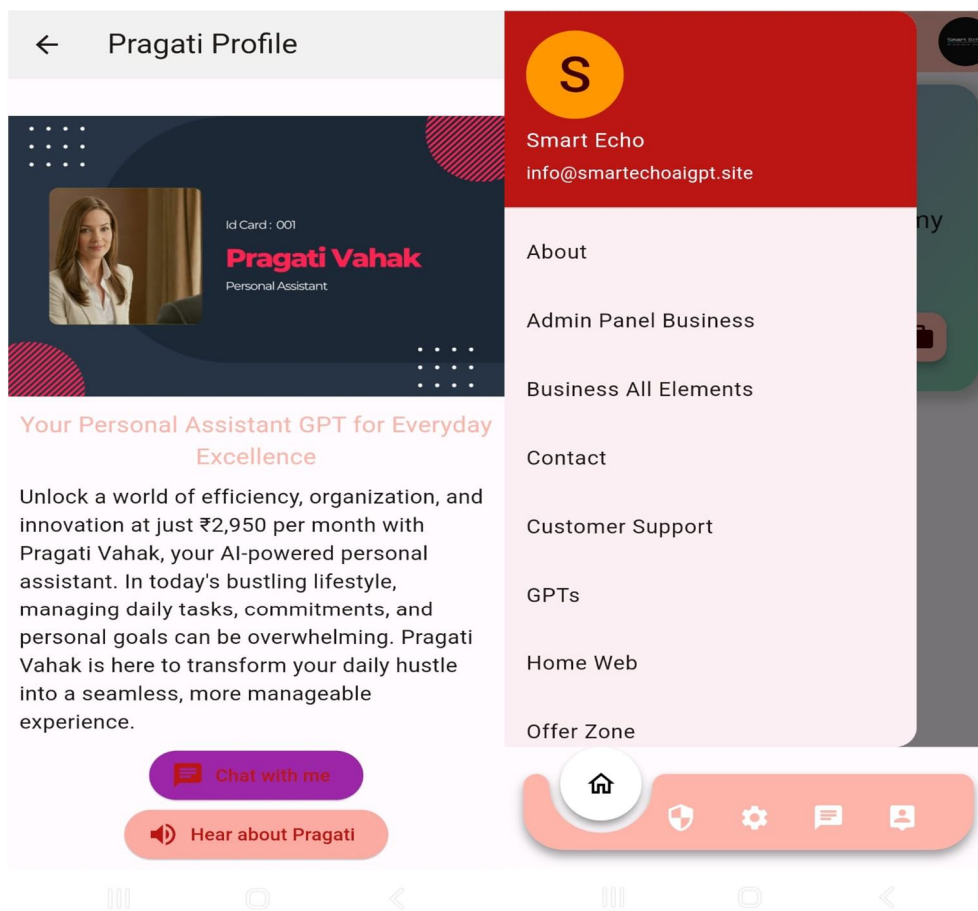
Pragati Profile

Id Card : 001

Pragati Vahak

Personal Assistant

Your Personal Assistant GPT for Everyday Excellence

Unlock a world of efficiency, organization, and innovation at just ₹2,950 per month with Pragati Vahak, your AI-powered personal assistant. In today's bustling lifestyle, managing daily tasks, commitments, and personal goals can be overwhelming. Pragati Vahak is here to transform your daily hustle into a seamless, more manageable experience.

Chat with me

Hear about Pragati

S

Smart Echo

info@smartechoaigpt.site

About

Admin Panel Business

Business All Elements

Contact

Customer Support

GPTs

Home Web

Offer Zone

ny